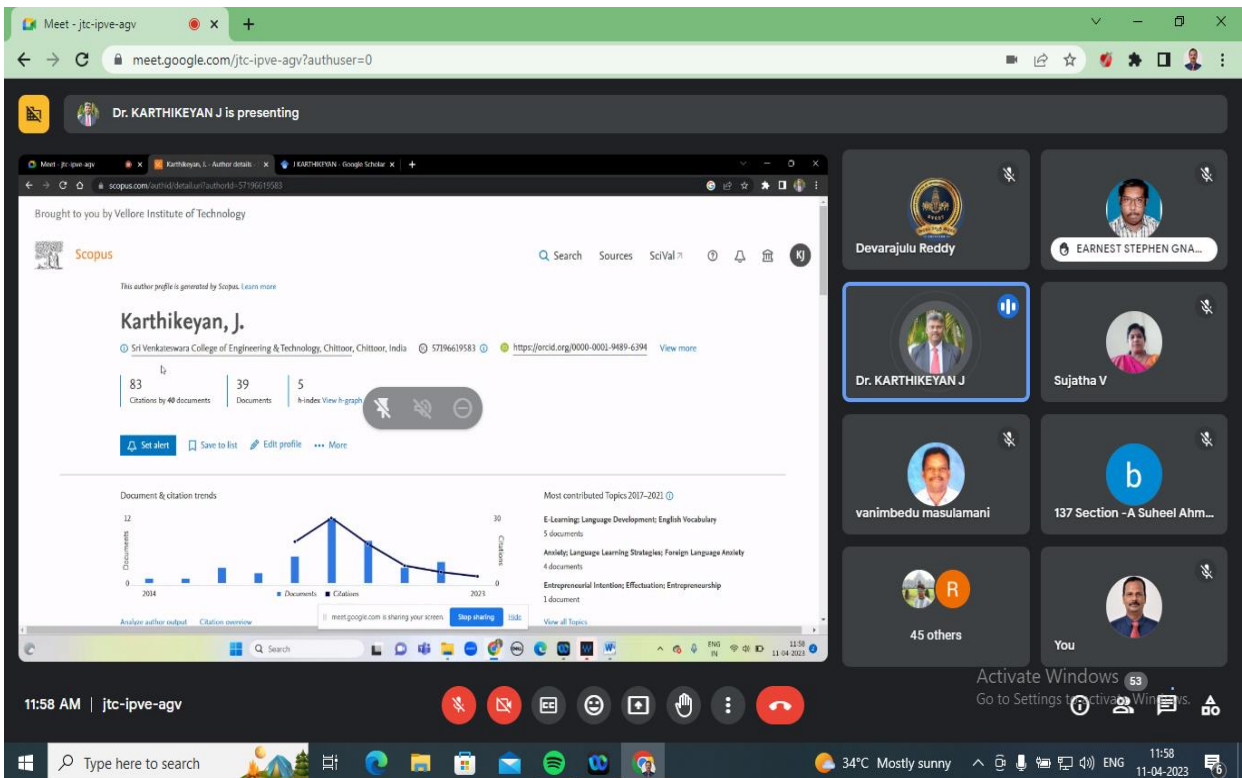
Meet - jtc-ipve-agv

meet.google.com/jtc-ipve-agv?authuser=0

Dr. KARTHIKEYAN J is presenting

Meet - jtc-ipve-agv
Karthikeyan, J. - Author details
J KARTHIKEYAN - Google Scholar
scopus.com/authid/detail.uri?authorId=57196619583

Brought to you by Vellore Institute of Technology

Scopus
Search Sources SciVal
KJ

This author profile is generated by Scopus. Learn more

Karthikeyan, J.
Sri Venkateswara College of Engineering & Technology, Chittoor, Chittoor, India 57196619583 https://orcid.org/0000-0001-9489-6394 View more

| 83 | 39 | 5 |
|---|---|---|
| Citations by 40 documents | Documents | h-index View h-graph |

Set alert Save to list Edit profile More

Document & citation trends
12
Documents
0
2014
30
Citations
0
2023
Documents Citations

Most contributed Topics 2017–2021
E-Learning; Language Development; English Vocabulary
5 documents
Anxiety; Language Learning Strategies; Foreign Language Anxiety
4 documents
Entrepreneurial Intention; Effectuation; Entrepreneurship
1 document
View all Topics

Analyze author output Citation overview
meet.google.com is sharing your screen. Stop sharing Hide

Search
ENG IN 11:58 11-04-2023

Devarajulu Reddy
EARNEST STEPHEN GNA...
Dr. KARTHIKEYAN J
Sujatha V
vanimbedu masulamani
b
137 Section -A Suheel Ahm...
R
45 others
You

11:58 AM | jtc-ipve-agv

Activate Windows 53
Go to Settings to activate Windows.

Type here to search
34°C Mostly sunny ENG 11:58 11-04-2023 6